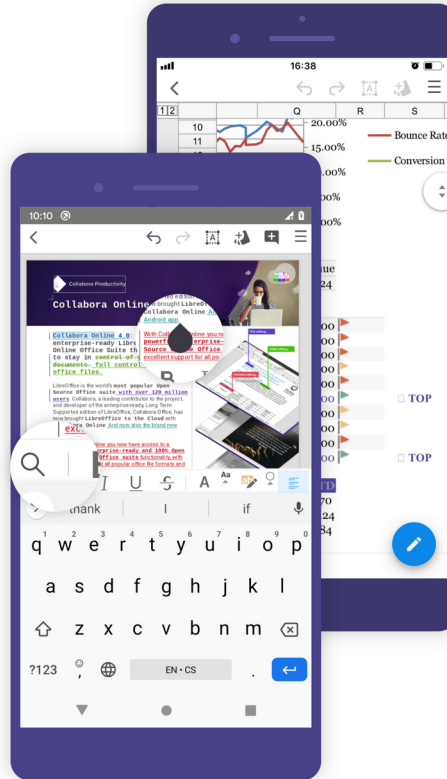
16:38

1 2 | Q | R | S
10
11
20.00%
15.00%
Bounce Rate
Conversion
%
%
ue
24
00
00
00
00
00
00
00
00
00
00
00
TOP
TOP
70
24
34

10:10

Collabora Productivity
Collabora Online
Collabora Online 4.0 enterprise-ready LibreOffice Online Office Suite to stay in control of documents, full control office files.
brought LibreOffice Collabora Online Android app
With Collabora Online you now have powerful enterprise-Source Office excellent support for all po
LibreOffice is the world's most popular Open Source Office suite with over 120 million users. Collabora, a leading contributor to the project, and developer of the enterprise-ready Long Term Supported edition of LibreOffice, Collabora Office, has now brought LibreOffice to the Cloud with Collabora Online And now also the brand new exc
While you now have access to a enterprise-ready and 100% Open Office suite functionality with all popular office file formats and

I U S A Aa
thank | I | if
q w e r t y u i o p
a s d f g h j k l
z x c v b n m
?123 , EN • CS .